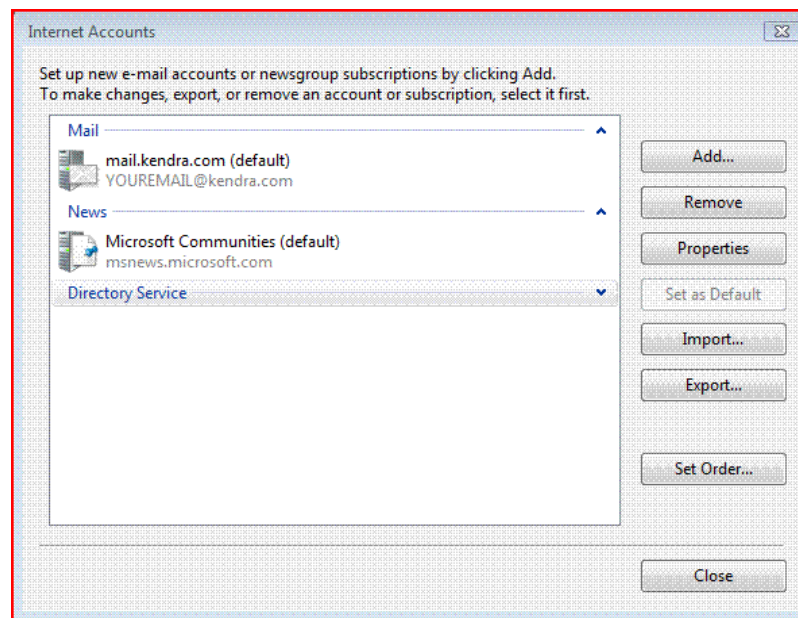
Internet Accounts

Set up new e-mail accounts or newsgroup subscriptions by clicking Add.
To make changes, export, or remove an account or subscription, select it first.

Mail

mail.kendra.com (default)
YOUREMAIL@kendra.com

News

Microsoft Communities (default)
msnews.microsoft.com

Directory Service

Add...

Remove

Properties

Set as Default

Import...

Export...

Set Order...

Close